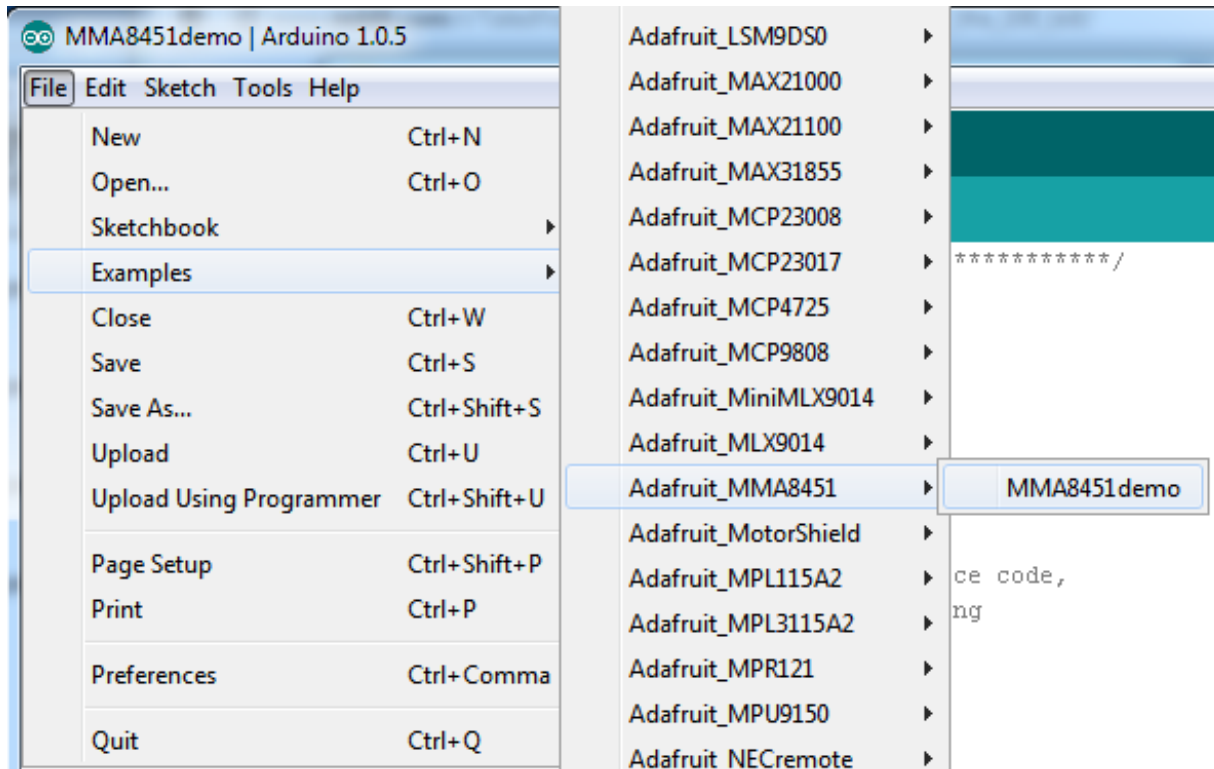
MMA8451demo | Arduino 1.0.5

File Edit Sketch Tools Help

| | |
|---|---|
| New | Ctrl+N |
| Open... | Ctrl+O |
| Sketchbook | |
| Examples | |
| Close | Ctrl+W |
| Save | Ctrl+S |
| Save As... | Ctrl+Shift+S |
| Upload | Ctrl+U |
| Upload Using Programmer | Ctrl+Shift+U |
| Page Setup | Ctrl+Shift+P |
| Print | Ctrl+P |
| Preferences | Ctrl+Comma |
| Quit | Ctrl+Q |

Adafruit_LSM9DS0
Adafruit_MAX21000
Adafruit_MAX21100
Adafruit_MAX31855
Adafruit_MCP23008
Adafruit_MCP23017
Adafruit_MCP4725
Adafruit_MCP9808
Adafruit_MiniMLX9014
Adafruit_MLX9014
Adafruit_MMA8451
Adafruit_MotorShield
Adafruit_MPL115A2
Adafruit_MPL3115A2
Adafruit_MPR121
Adafruit_MPU9150
Adafruit_NECremote

MMA8451demo

***********/

ce code,
ng